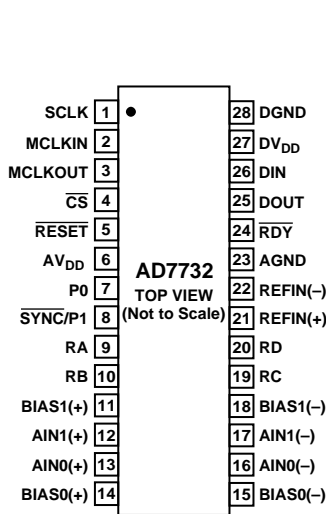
SCLK 1
MCLKIN 2
MCLKOUT 3
$\overline{CS}$ 4
$\overline{RESET}$ 5
$AV_{DD}$ 6
P0 7
$\overline{SYNC}$/P1 8
RA 9
RB 10
BIAS1(+) 11
AIN1(+) 12
AIN0(+) 13
BIAS0(+) 14

AD7732
TOP VIEW
(Not to Scale)

28 DGND
27 $DV_{DD}$
26 DIN
25 DOUT
24 $\overline{RDY}$
23 AGND
22 REFIN(–)
21 REFIN(+)
20 RD
19 RC
18 BIAS1(–)
17 AIN1(–)
16 AIN0(–)
15 BIAS0(–)